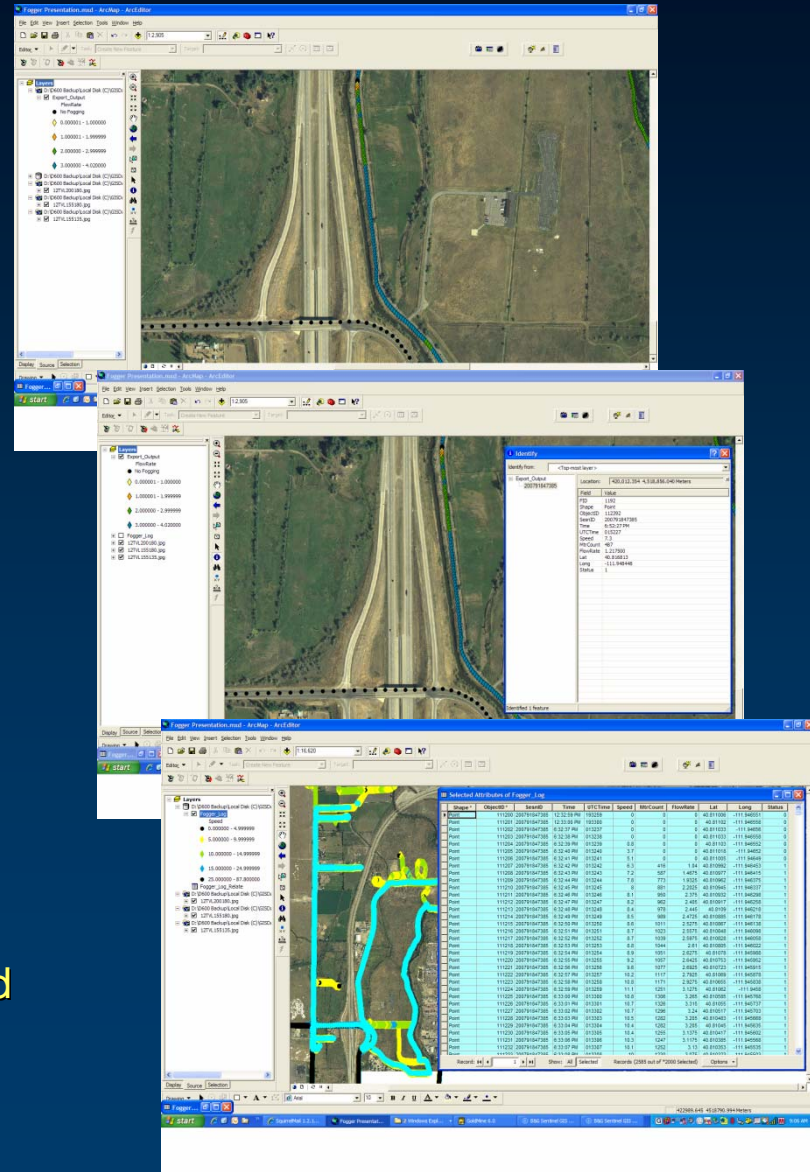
Fogger Presentation.mxd - ArcMap - ArcEditor

File Edit View Insert Selection Tools Window Help

1:2,905

Editor

Layers
Export_Output
FlowRate
No Fogging
0.000001 - 1.000000
1.000001 - 1.999999
2.000000 - 2.999999
3.000000 - 4.000000
12TVL200180.jpg
12TVL155180.jpg
12TVL155135.jpg

Display Source Selection

start

Fogger Presentation.mxd - ArcMap - ArcEditor

File Edit View Insert Selection Tools Window Help

1:2,905

Layers
Export_Output
FlowRate
No Fogging
0.000001 - 1.000000
1.000001 - 1.999999
2.000000 - 2.999999
3.000000 - 4.020000
Fogger_Log
12TVL200180.jpg
12TVL155180.jpg
12TVL155135.jpg

Identify

Identify from: <Top-most layer>

Export_Output
200791047385

Location: 420,012.354 4,518,856.040 Meters

| Field | Value |
|---|---|
| FID | 1192 |
| Shape | Point |
| ObjectID | 112292 |
| beanID | 200791047385 |
| Time | 6:52:27 PM |
| UTCTime | 015227 |
| Speed | 7.3 |
| MtrCount | 467 |
| FlowRate | 1.217500 |
| Lat | 40.818813 |
| Long | -111.948446 |
| Status | 1 |

Identified 1 feature

Display Source Selection

start

Fogger Presentation.mxd - ArcMap - ArcEditor

File Edit View Insert Selection Tools Window Help

1:16,620

Layers
Fogger_Log
Speed
0.000000 - 4.999999
5.000000 - 9.999999
10.000000 - 14.999999
15.000000 - 24.999999
25.000000 - 87.800000
Fogger_Log_Relate
12TVL200180.jpg
12TVL155180.jpg
12TVL155135.jpg

Selected Attributes of Fogger_Log

| Shape * | ObjectID * | beanID | Time | UTCTime | Speed | MtrCount | FlowRate | Lat | Long | Status |
|---|---|---|---|---|---|---|---|---|---|---|
| Point | 111200 | 200791047385 | 12:32:59 PM | 193259 | 0 | 0 | 0 | 40.811000 | -111.948551 | 0 |
| Point | 111201 | 200791047385 | 12:33:00 PM | 193300 | 0 | 0 | 0 | 40.81102 | -111.948558 | 0 |
| Point | 111202 | 200791047385 | 6:32:37 PM | 013237 | 0 | 0 | 0 | 40.81033 | -111.94858 | 0 |
| Point | 111203 | 200791047385 | 6:32:38 PM | 013238 | 0 | 0 | 0 | 40.81033 | -111.948558 | 1 |
| Point | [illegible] | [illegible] | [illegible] | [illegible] | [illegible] | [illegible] | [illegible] | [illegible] | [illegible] | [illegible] |

Record: 1 Show: All Selected Records (2588 out of *2000 Selected) Options

Display Source Selection

Arial 10

422885.445 4516790.994 Meters

start SquirrelMail 1.2.1... Fogger Presentati... 2 Windows Expl... GoldMine 6.0 D&G Sentinel GIS ... D&G Sentinel GIS ... 9:00 AM

d